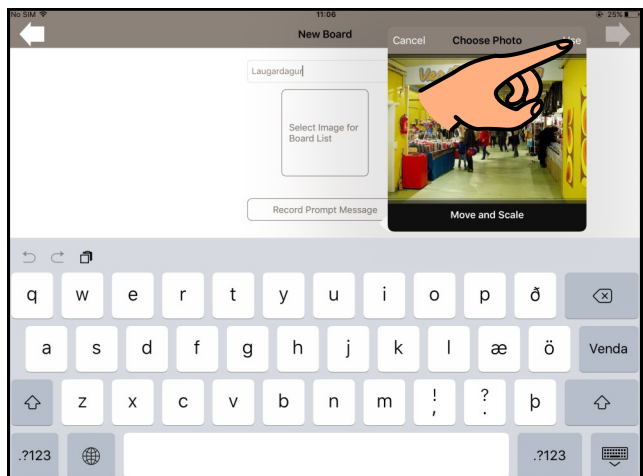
No SIM
11:06
25%

New Board

Laugardagur

Select Image for Board List

Record Prompt Message

Cancel Choose Photo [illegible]

Move and Scale

q w e r t y u i o p ð
a s d f g h j k l æ ö Venda
z x c v b n m ! , ? . þ
.?123 .?123